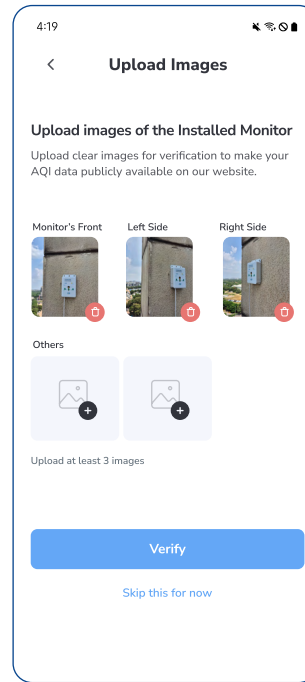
4:19

Upload Images

Upload images of the Installed Monitor

Upload clear images for verification to make your AQI data publicly available on our website.

Monitor's Front

Left Side

Right Side

Others

Upload at least 3 images

Verify

Skip this for now